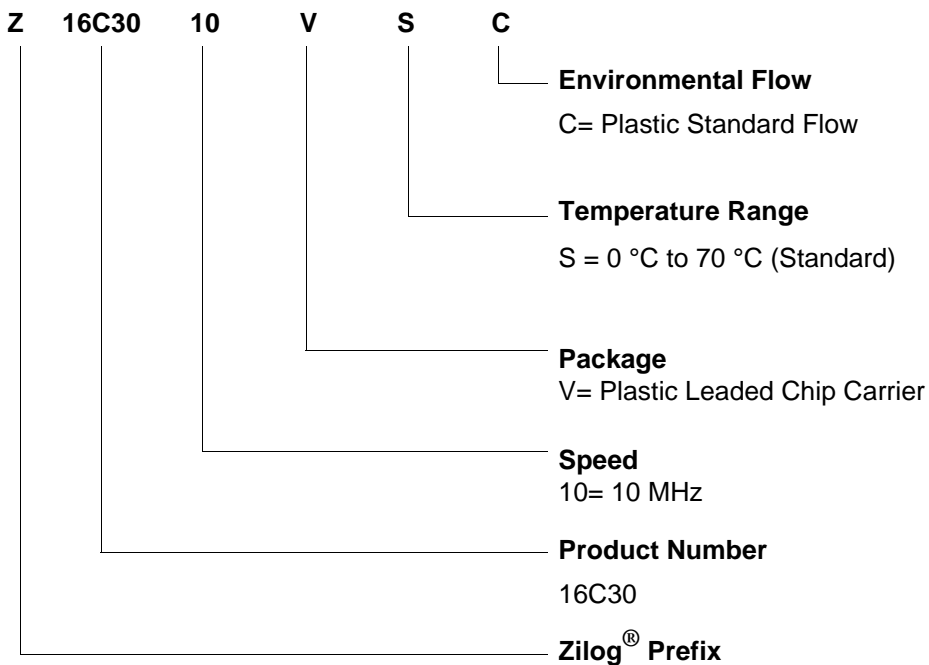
Z 16C30 10 V S C

Environmental Flow
C= Plastic Standard Flow

Temperature Range
S = 0 °C to 70 °C (Standard)

Package
V= Plastic Leaded Chip Carrier

Speed
10= 10 MHz

Product Number
16C30

Zilog® Prefix